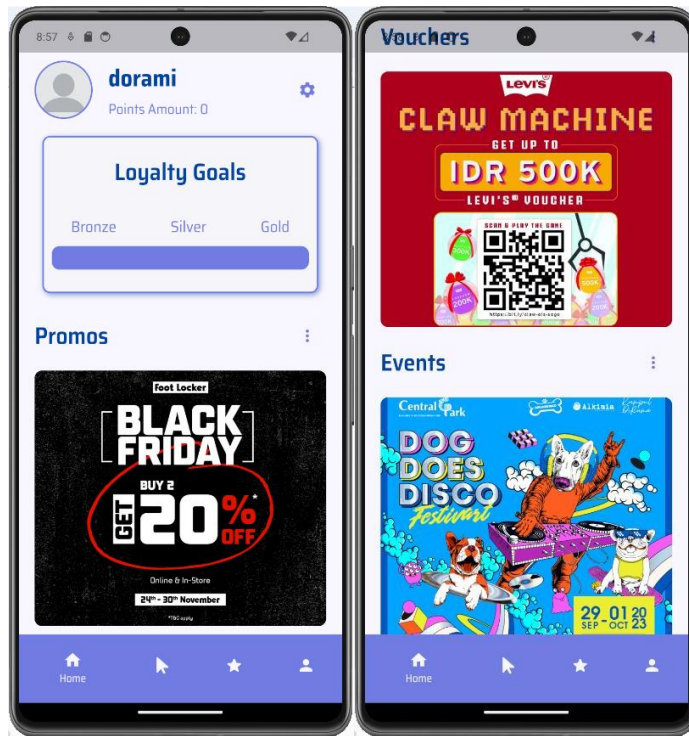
8:57

dorami

Points Amount: 0

Loyalty Goals

Bronze Silver Gold

Promos

Foot Locker

BLACK FRIDAY

BUY 2 GET 20% OFF*

Online & In-Store

24th - 30th November

*T&C apply

Home

Vouchers

LEVI'S

CLAW MACHINE

GET UP TO

IDR 500K

LEVI'S® VOUCHER

SCAN & PLAY THE GAME

https://bit.ly/claw- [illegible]

Events

Central Park

Alkisia

DOG DOES DISCO Festival

29.01 20 SEP - OCT 23

Home